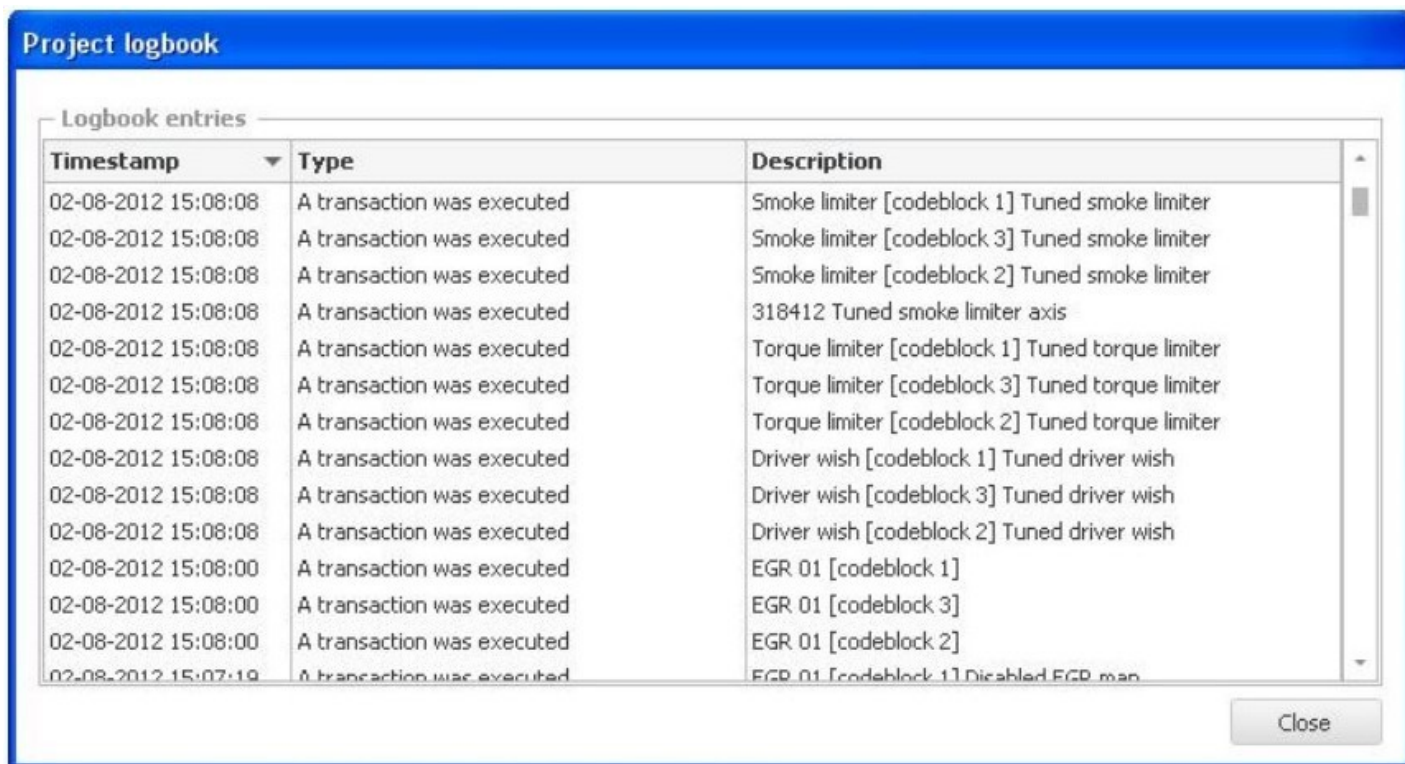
Project logbook

Logbook entries

| Timestamp | Type | Description |
|---|---|---|
| 02-08-2012 15:08:08 | A transaction was executed | Smoke limiter [codeblock 1] Tuned smoke limiter |
| 02-08-2012 15:08:08 | A transaction was executed | Smoke limiter [codeblock 3] Tuned smoke limiter |
| 02-08-2012 15:08:08 | A transaction was executed | Smoke limiter [codeblock 2] Tuned smoke limiter |
| 02-08-2012 15:08:08 | A transaction was executed | 318412 Tuned smoke limiter axis |
| 02-08-2012 15:08:08 | A transaction was executed | Torque limiter [codeblock 1] Tuned torque limiter |
| 02-08-2012 15:08:08 | A transaction was executed | Torque limiter [codeblock 3] Tuned torque limiter |
| 02-08-2012 15:08:08 | A transaction was executed | Torque limiter [codeblock 2] Tuned torque limiter |
| 02-08-2012 15:08:08 | A transaction was executed | Driver wish [codeblock 1] Tuned driver wish |
| 02-08-2012 15:08:08 | A transaction was executed | Driver wish [codeblock 3] Tuned driver wish |
| 02-08-2012 15:08:08 | A transaction was executed | Driver wish [codeblock 2] Tuned driver wish |
| 02-08-2012 15:08:00 | A transaction was executed | EGR 01 [codeblock 1] |
| 02-08-2012 15:08:00 | A transaction was executed | EGR 01 [codeblock 3] |
| 02-08-2012 15:08:00 | A transaction was executed | EGR 01 [codeblock 2] |
| 02-08-2012 15:07:19 | A transaction was executed | EGR 01 [codeblock 1] Disabled EGR map |

Close